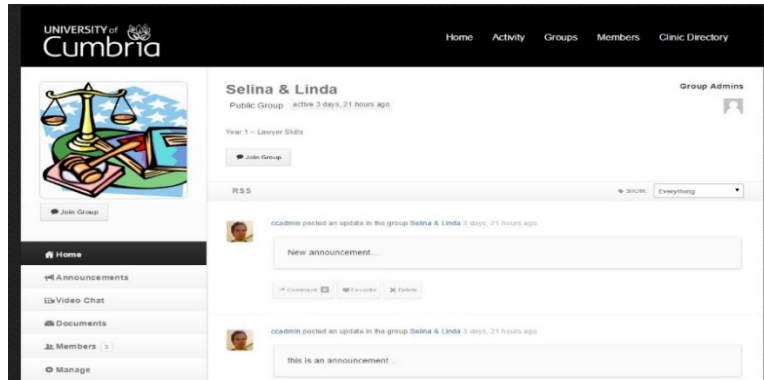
UNIVERSITY of
Cumbria

Home Activity Groups Members Clinic Directory

Selina & Linda
Public Group active 3 days, 21 hours ago

Group Admins

Year 1 – Lawyer Skills

Join Group

RSS

SHOW: Everything

Join Group

Home
Announcements
Video Chat
Documents
Members 3
Manage

ccadmin posted an update in the group Selina & Linda 3 days, 21 hours ago

New announcement...

Comment 0 Favorite Delete

ccadmin posted an update in the group Selina & Linda 3 days, 21 hours ago

this is an announcement...